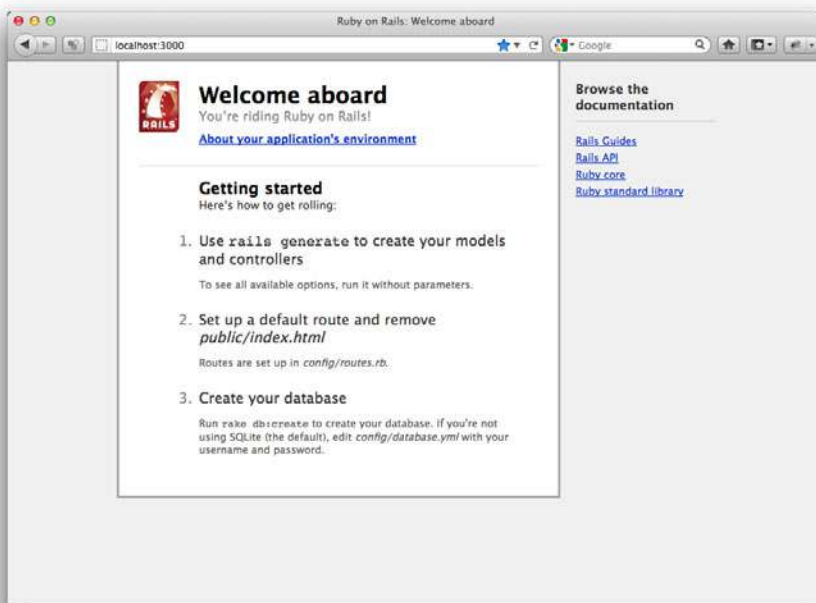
Ruby on Rails: Welcome aboard

localhost:3000

Google

RAILS

Welcome aboard

You're riding Ruby on Rails!

About your application's environment

Getting started

Here's how to get rolling:

1. Use rails generate to create your models and controllers

To see all available options, run it without parameters.

2. Set up a default route and remove *public/index.html*

Routes are set up in *config/routes.rb*.

3. Create your database

Run rake db:create to create your database. If you're not using SQLite (the default), edit *config/database.yml* with your username and password.

Browse the documentation

Rails Guides

Rails API

Ruby core

Ruby standard library